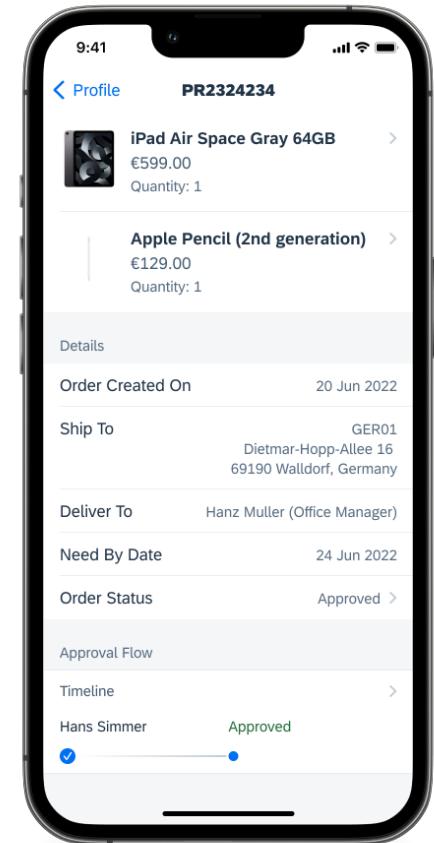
9:41

Profile PR2324234

iPad Air Space Gray 64GB
€599.00
Quantity: 1

Apple Pencil (2nd generation)
€129.00
Quantity: 1

Details

Order Created On 20 Jun 2022

Ship To GER01
Dietmar-Hopp-Allee 16
69190 Walldorf, Germany

Deliver To Hanz Muller (Office Manager)

Need By Date 24 Jun 2022

Order Status Approved

Approval Flow

Timeline

Hans Simmer Approved